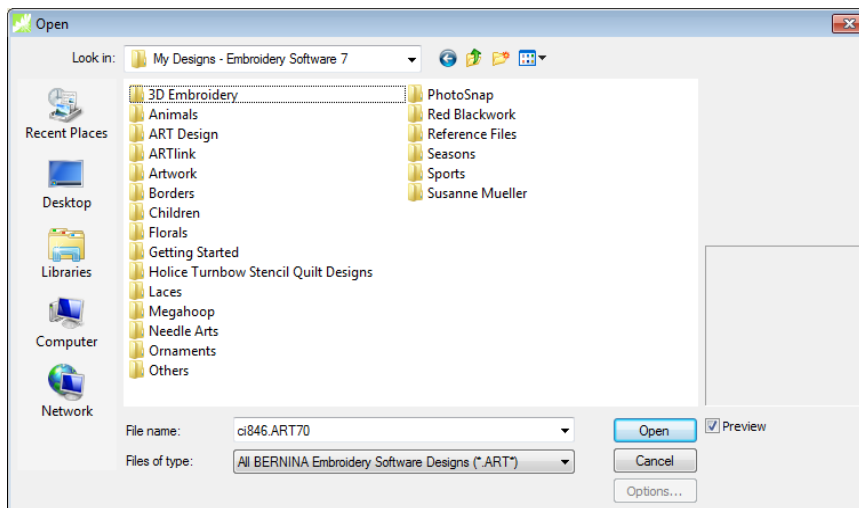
Open

Look in: My Designs - Embroidery Software 7

Recent Places
Desktop
Libraries
Computer
Network

3D Embroidery
Animals
ART Design
ARTlink
Artwork
Borders
Children
Florals
Getting Started
Holice Turnbow Stencil Quilt Designs
Laces
Megahoop
Needle Arts
Ornaments
Others

PhotoSnap
Red Blackwork
Reference Files
Seasons
Sports
Susanne Mueller

File name: ci846.ART70
Files of type: All BERNINA Embroidery Software Designs (*.ART*)

Open
Cancel
Options...
Preview